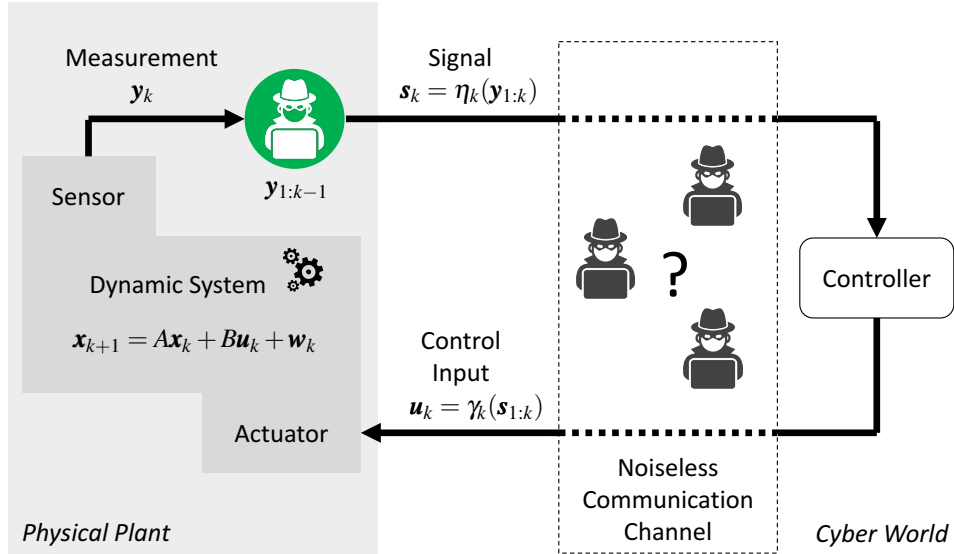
Measurement
$\boldsymbol{y}_k$

$\boldsymbol{y}_{1:k-1}$

Signal
$\boldsymbol{s}_k = \eta_k(\boldsymbol{y}_{1:k})$

Sensor

Dynamic System

$\boldsymbol{x}_{k+1} = A\boldsymbol{x}_k + B\boldsymbol{u}_k + \boldsymbol{w}_k$

Actuator

?

Controller

Control Input
$\boldsymbol{u}_k = \gamma_k(\boldsymbol{s}_{1:k})$

Noiseless Communication Channel

Physical Plant

Cyber World